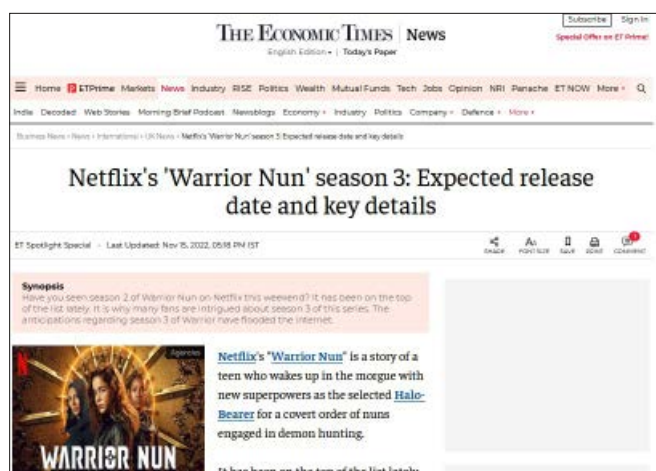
THE ECONOMIC TIMES | News
English Edition • | Today's Paper

Subscribe | Sign In
Special Offer on ET Prime!

Home ETPrime Markets News Industry RISE Politics Wealth Mutual Funds Tech Jobs Opinion NRI Panache ET NOW More

India Decoded Web Stories Morning Brief Podcast Newsblogs Economy Industry Politics Company Defence More

Business News › News › International › UK News › Netflix's 'Warrior Nun' season 3: Expected release date and key details

Netflix's 'Warrior Nun' season 3: Expected release date and key details

ET Spotlight Special · Last Updated: Nov 15, 2022, 05:18 PM IST

SHARE FONT SIZE SAVE PRINT COMMENT

Synopsis
Have you seen season 2 of Warrior Nun on Netflix this weekend? It has been on the top of the list lately. It is why many fans are intrigued about season 3 of this series. The anticipations regarding season 3 of Warrior have flooded the internet.

N
Agencies
WARRIOR NUN

Netflix's "Warrior Nun" is a story of a teen who wakes up in the morgue with new superpowers as the selected Halo-Bearer for a covert order of nuns engaged in demon hunting.

It has been on the top of the list lately